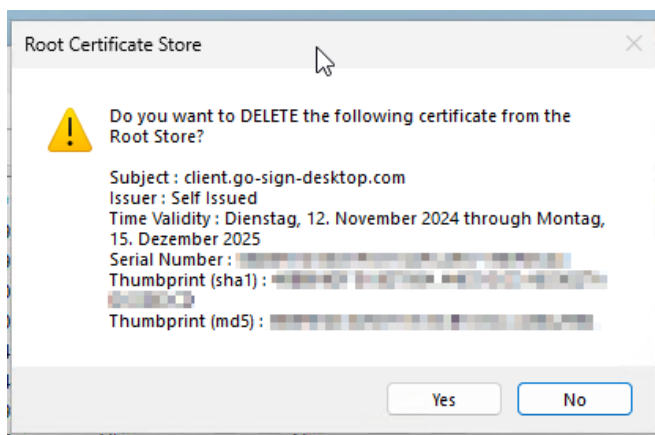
Root Certificate Store

Do you want to DELETE the following certificate from the Root Store?

Subject : client.go-sign-desktop.com
Issuer : Self Issued
Time Validity : Dienstag, 12. November 2024 through Montag, 15. Dezember 2025
Serial Number : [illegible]
Thumbprint (sha1) : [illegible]
Thumbprint (md5) : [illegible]

Yes
No